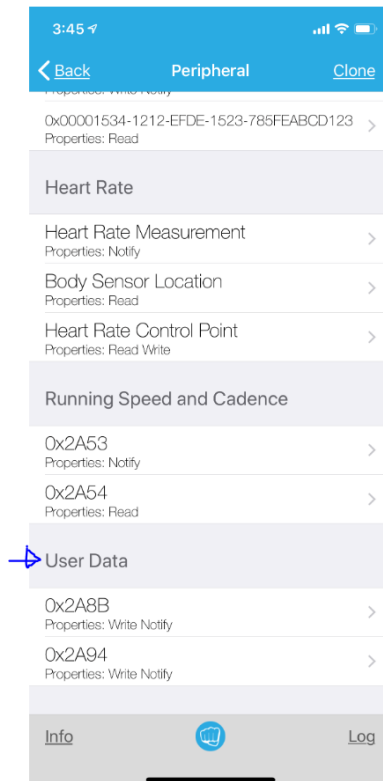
3:45

Back
Peripheral
Clone

Properties: Write Notify

0x00001534-1212-EFDE-1523-785FEABCD123
Properties: Read

Heart Rate

Heart Rate Measurement
Properties: Notify

Body Sensor Location
Properties: Read

Heart Rate Control Point
Properties: Read Write

Running Speed and Cadence

0x2A53
Properties: Notify

0x2A54
Properties: Read

User Data

0x2A8B
Properties: Write Notify

0x2A94
Properties: Write Notify

Info
Log